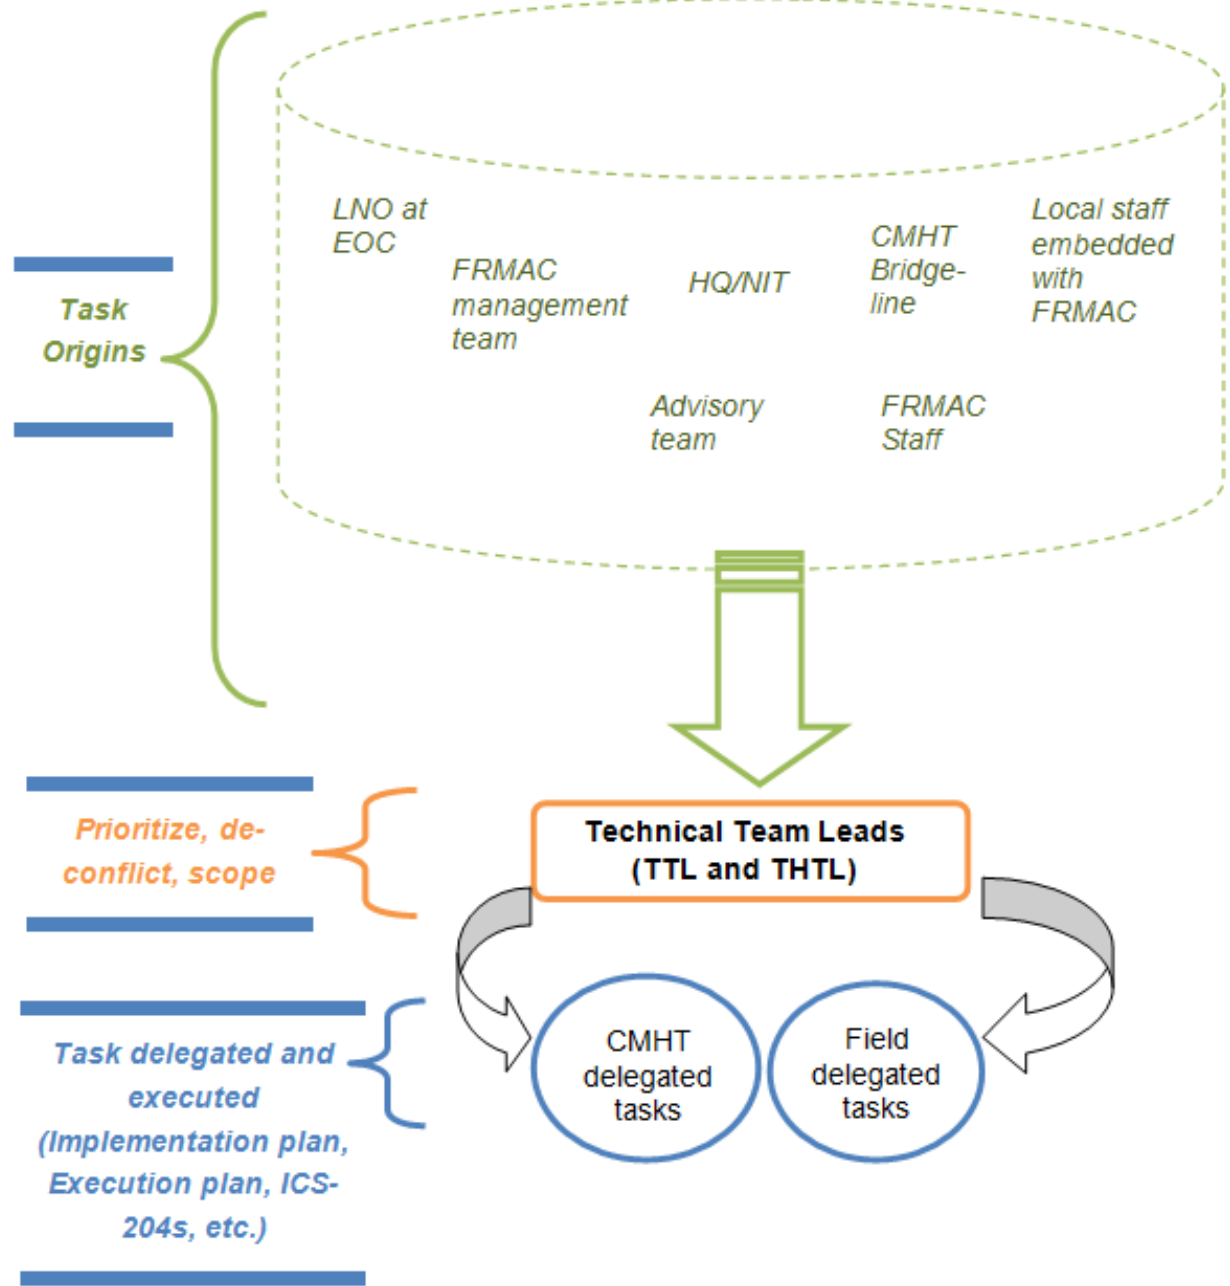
Task Origins

LNO at EOC

FRMAC management team

HQ/NIT

CMHT Bridge-line

Local staff embedded with FRMAC

Advisory team

FRMAC Staff

Prioritize, de-conflict, scope

Technical Team Leads (TTL and THTL)

Task delegated and executed (Implementation plan, Execution plan, ICS-204s, etc.)

CMHT delegated tasks

Field delegated tasks